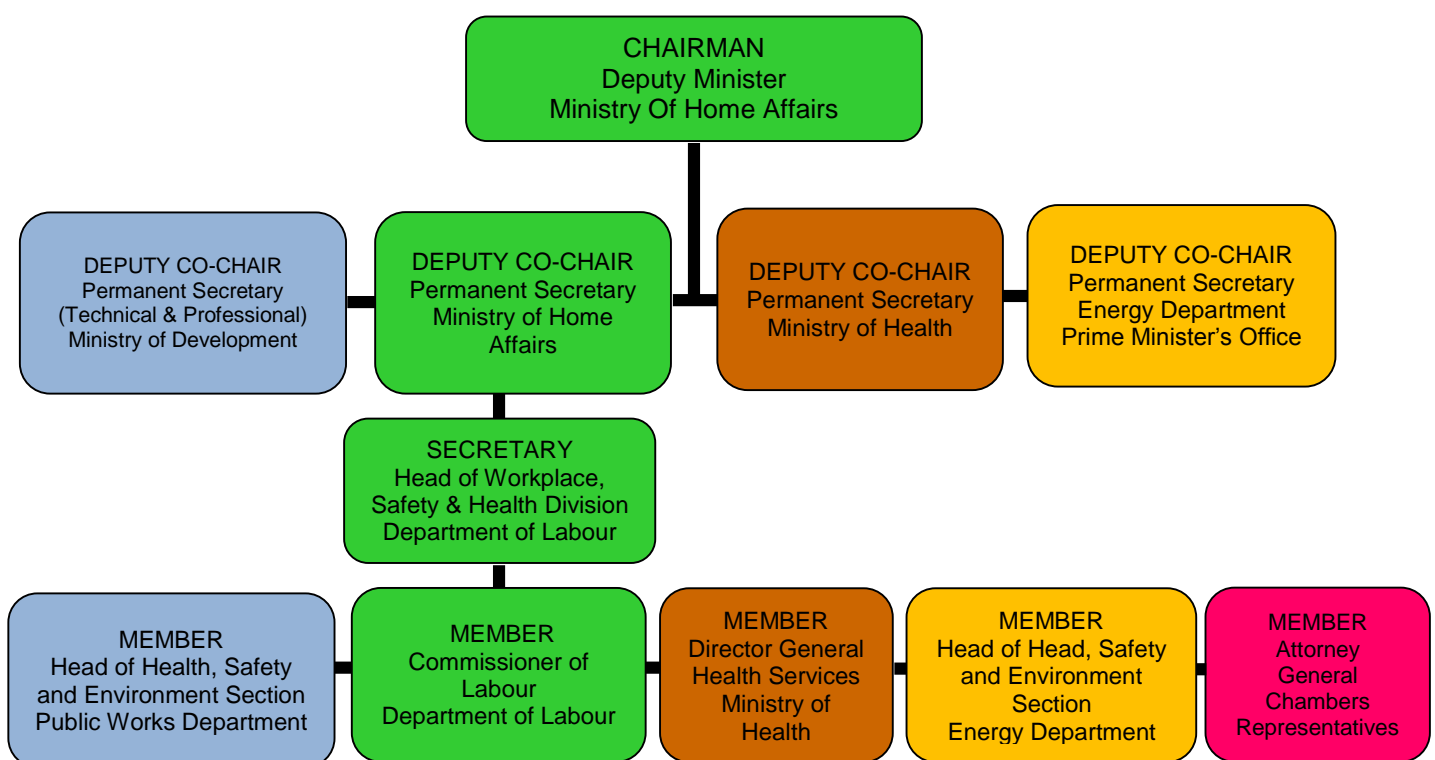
CHAIRMAN
Deputy Minister
Ministry Of Home Affairs

DEPUTY CO-CHAIR
Permanent Secretary
(Technical & Professional)
Ministry of Development

DEPUTY CO-CHAIR
Permanent Secretary
Ministry of Home Affairs

DEPUTY CO-CHAIR
Permanent Secretary
Ministry of Health

DEPUTY CO-CHAIR
Permanent Secretary
Energy Department
Prime Minister's Office

SECRETARY
Head of Workplace, Safety & Health Division
Department of Labour

MEMBER
Head of Health, Safety and Environment Section
Public Works Department

MEMBER
Commissioner of Labour
Department of Labour

MEMBER
Director General Health Services
Ministry of Health

MEMBER
Head of Head, Safety and Environment Section
Energy Department

MEMBER
Attorney General Chambers Representatives